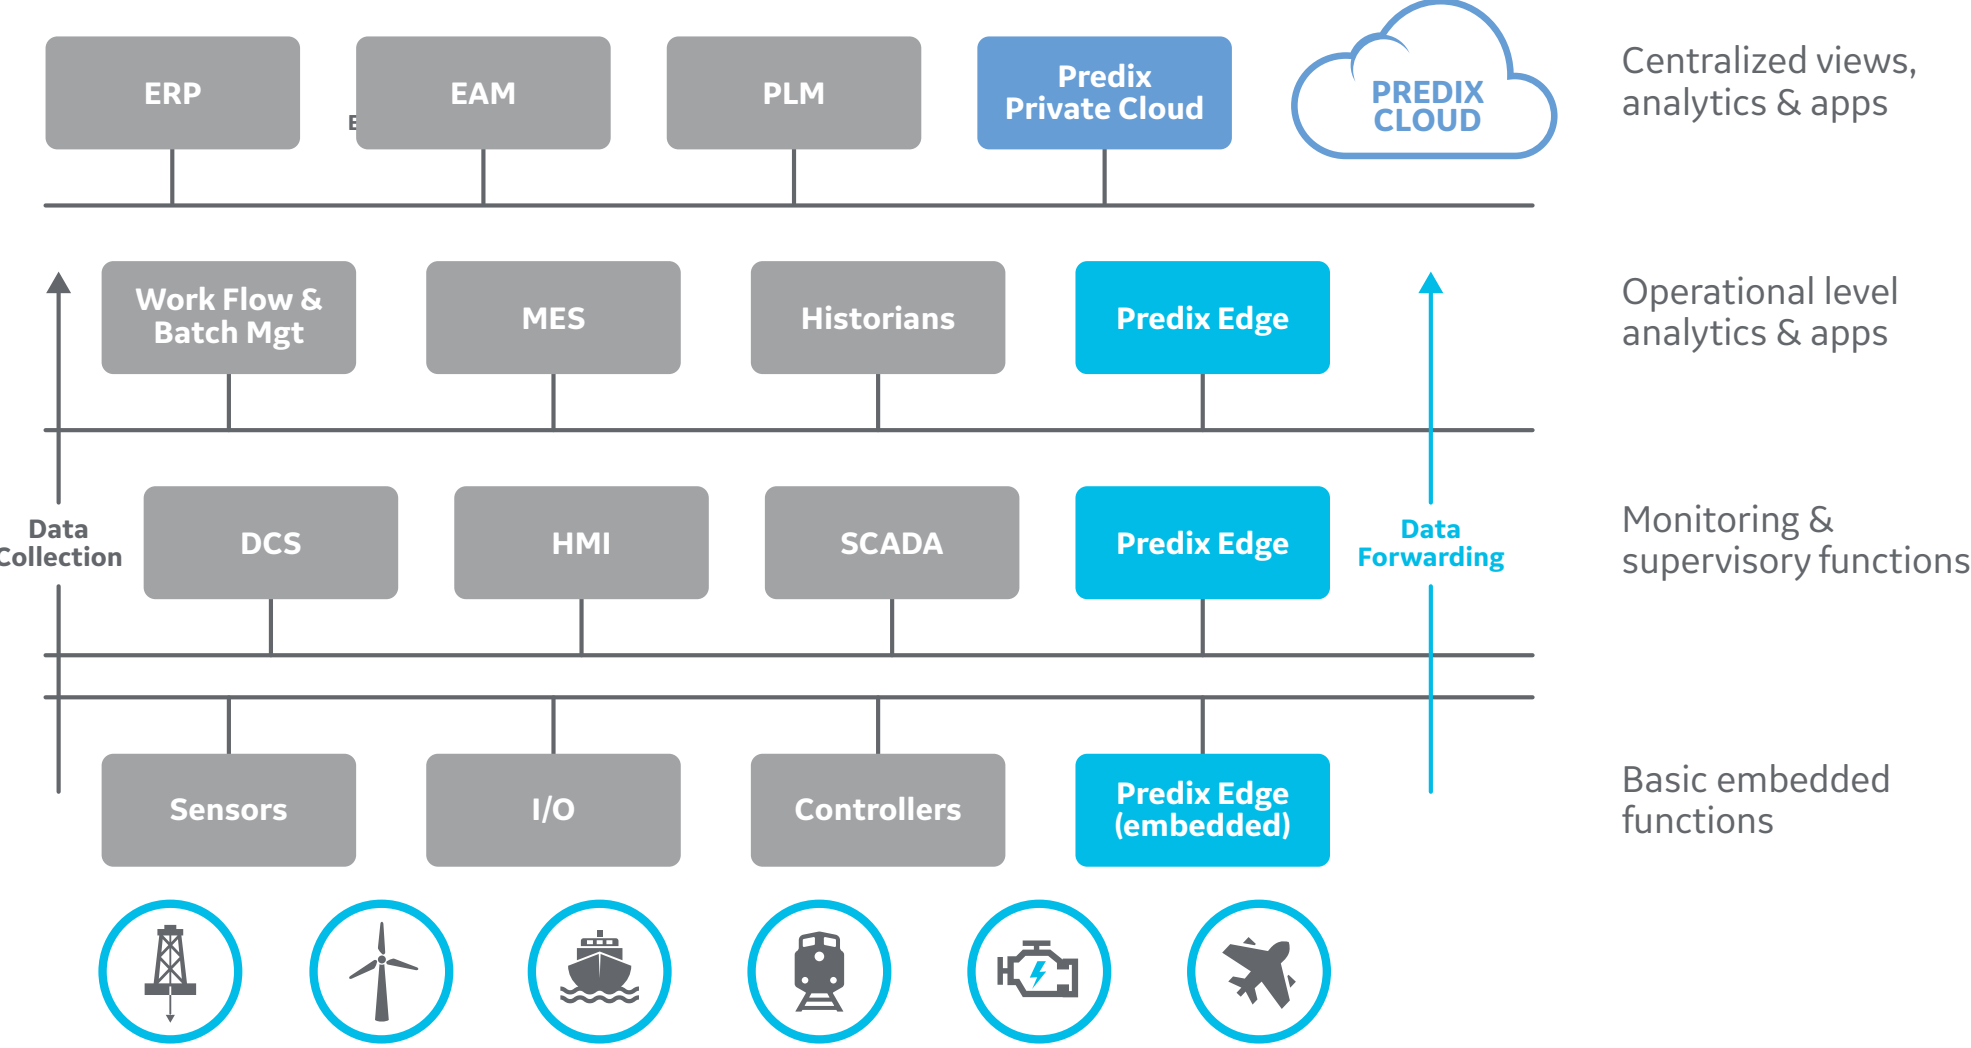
ERP

EAM

PLM

Predix Private Cloud

PREDIX CLOUD

Centralized views, analytics & apps

Work Flow & Batch Mgt

MES

Historians

Predix Edge

Operational level analytics & apps

Data Collection

DCS

HMI

SCADA

Predix Edge

Data Forwarding

Monitoring & supervisory functions

Sensors

I/O

Controllers

Predix Edge (embedded)

Basic embedded functions